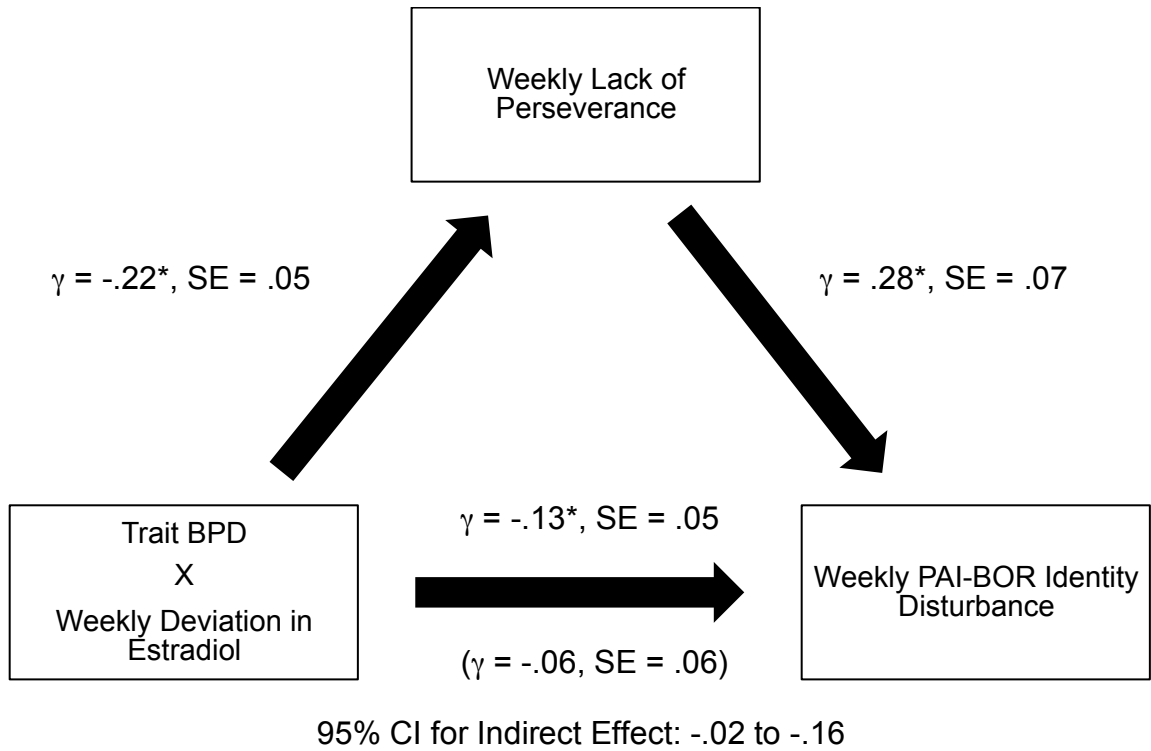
Weekly Lack of Perseverance

$\gamma$ = -.22*, SE = .05

$\gamma$ = .28*, SE = .07

Trait BPD
X
Weekly Deviation in Estradiol

$\gamma$ = -.13*, SE = .05

($\gamma$ = -.06, SE = .06)

Weekly PAI-BOR Identity Disturbance

95% CI for Indirect Effect: -.02 to -.16